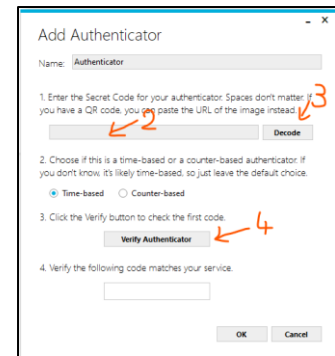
- ×

Add Authenticator

Name: Authenticator

1. Enter the Secret Code for your authenticator. Spaces don't matter. If you have a QR code, you can paste the URL of the image instead.

2

3

Decode

2. Choose if this is a time-based or a counter-based authenticator. If you don't know, it's likely time-based, so just leave the default choice.

Time-based Counter-based

3. Click the Verify button to check the first code.

Verify Authenticator

4

4. Verify the following code matches your service.

OK Cancel